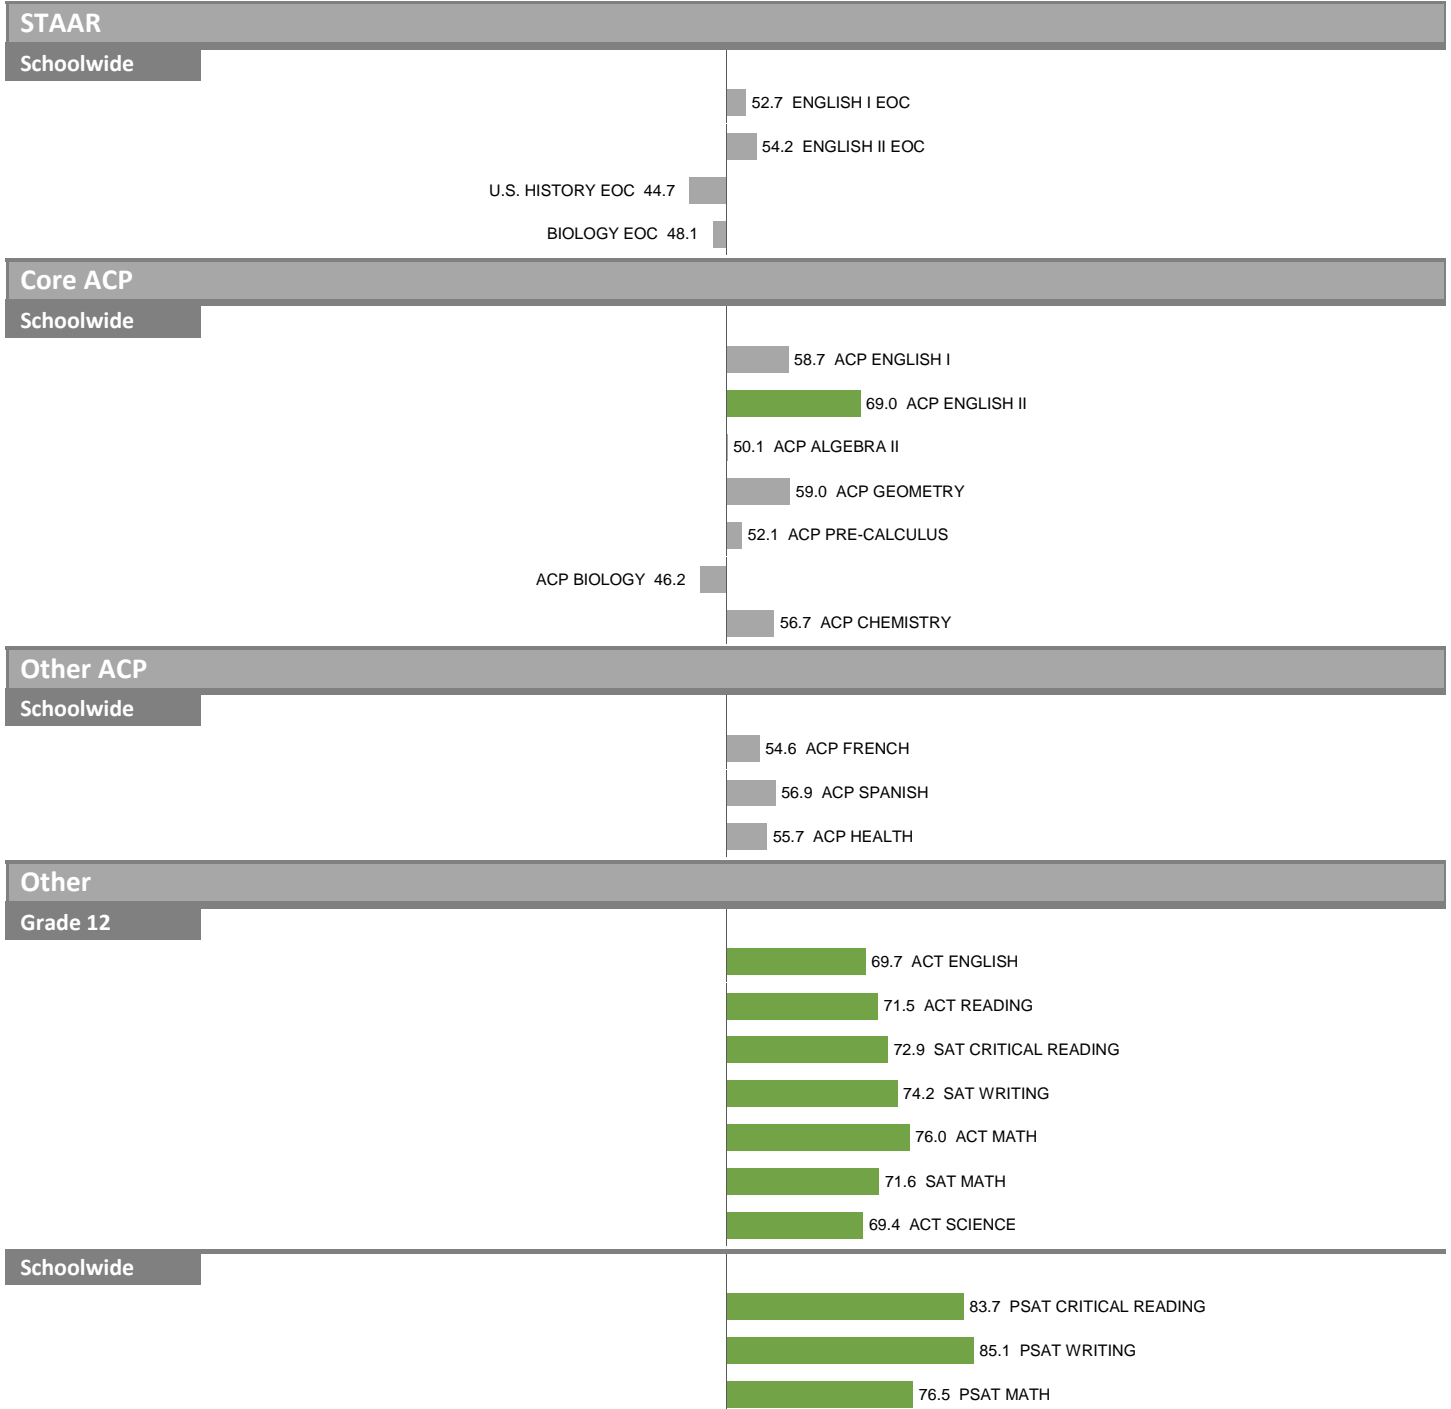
STAAR

Schoolwide

52.7 ENGLISH I EOC

54.2 ENGLISH II EOC

U.S. HISTORY EOC 44.7

BIOLOGY EOC 48.1

Core ACP

Schoolwide

58.7 ACP ENGLISH I

69.0 ACP ENGLISH II

50.1 ACP ALGEBRA II

59.0 ACP GEOMETRY

52.1 ACP PRE-CALCULUS

ACP BIOLOGY 46.2

56.7 ACP CHEMISTRY

Other ACP

Schoolwide

54.6 ACP FRENCH

56.9 ACP SPANISH

55.7 ACP HEALTH

Other

Grade 12

69.7 ACT ENGLISH

71.5 ACT READING

72.9 SAT CRITICAL READING

74.2 SAT WRITING

76.0 ACT MATH

71.6 SAT MATH

69.4 ACT SCIENCE

Schoolwide

83.7 PSAT CRITICAL READING

85.1 PSAT WRITING

76.5 PSAT MATH